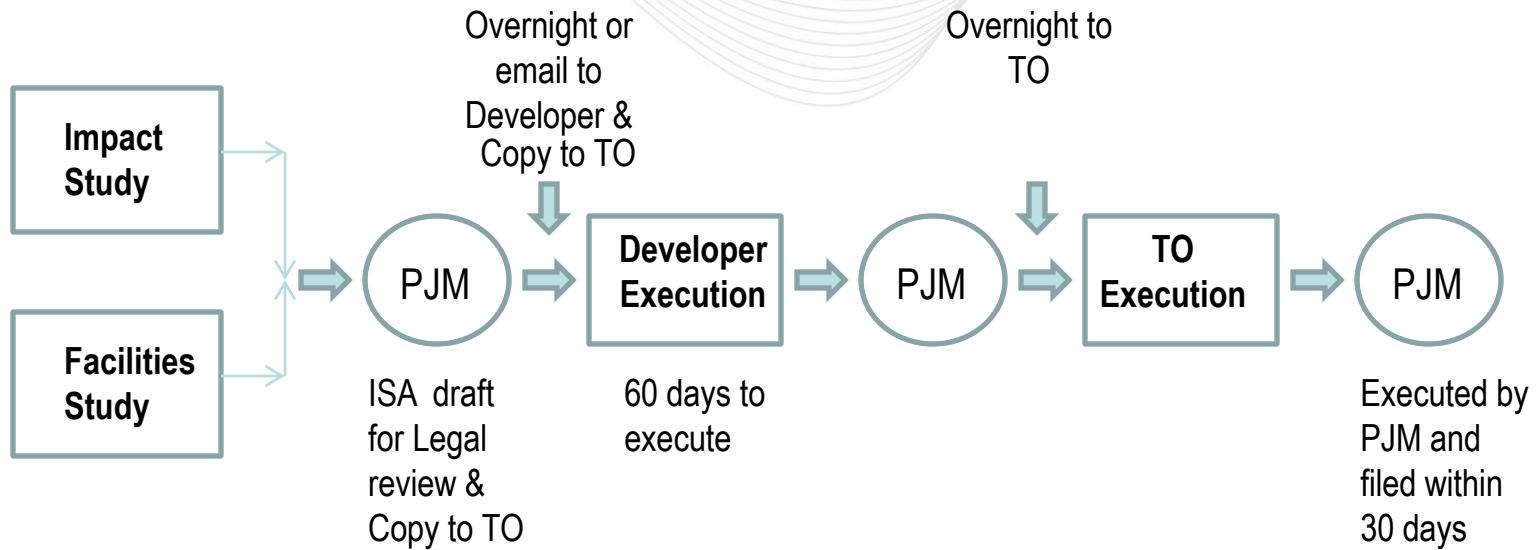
Overnight or email to Developer & Copy to TO

Overnight to TO

Impact Study

Facilities Study

PJM

Developer Execution

PJM

TO Execution

PJM

ISA draft for Legal review & Copy to TO

60 days to execute

Executed by PJM and filed within 30 days